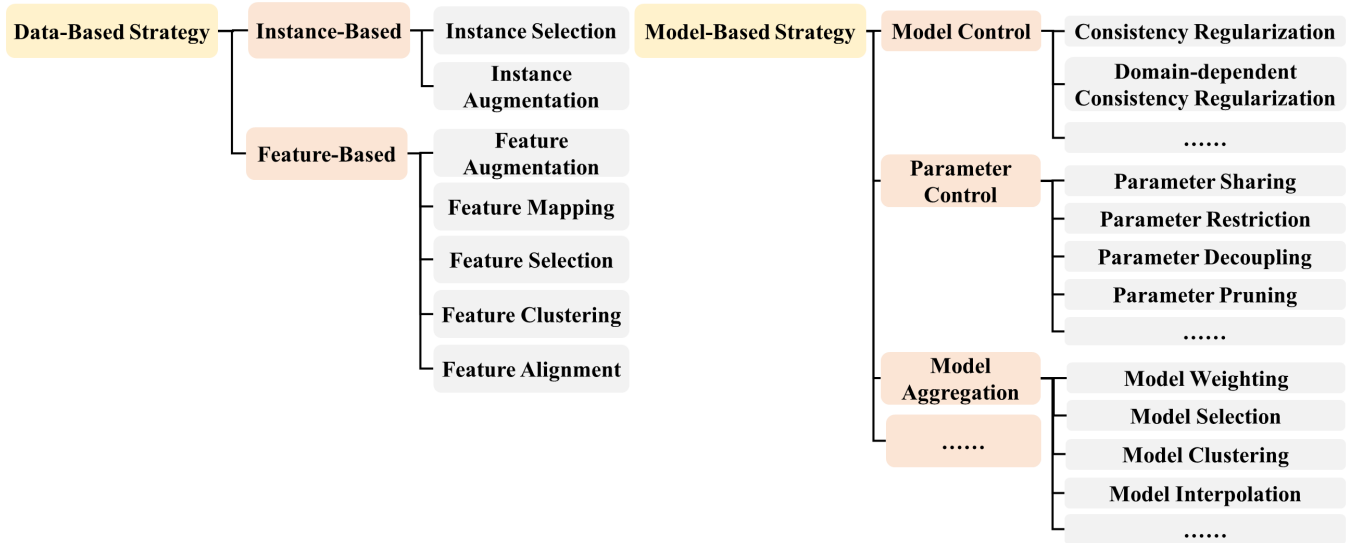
Data-Based Strategy
Instance-Based
Instance Selection
Instance Augmentation
Feature-Based
Feature Augmentation
Feature Mapping
Feature Selection
Feature Clustering
Feature Alignment

Model-Based Strategy
Model Control
Consistency Regularization
Domain-dependent Consistency Regularization
......
Parameter Control
Parameter Sharing
Parameter Restriction
Parameter Decoupling
Parameter Pruning
......
Model Aggregation
Model Weighting
Model Selection
Model Clustering
Model Interpolation
......
......